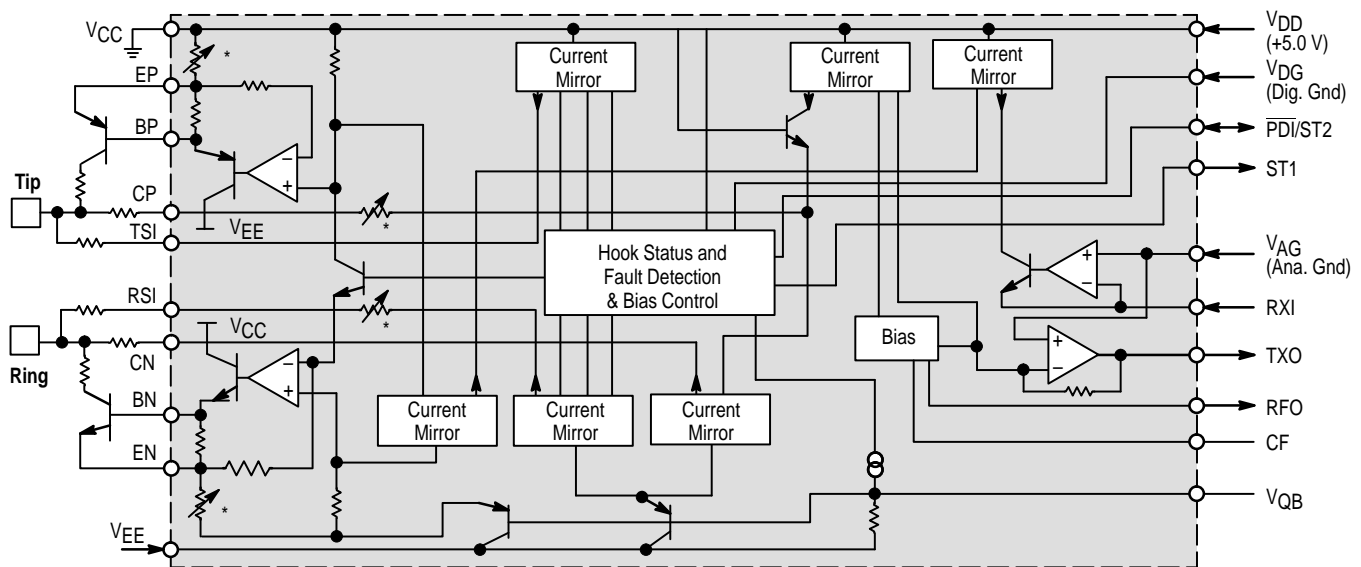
$V_{CC}$

EP

BP

Tip

CP

TSI

$V_{EE}$

RSI

$V_{CC}$

CN

Ring

BN

EN

$V_{EE}$

*

*

*

*

Current Mirror

Current Mirror

Current Mirror

Hook Status and Fault Detection & Bias Control

Bias

Current Mirror

Current Mirror

Current Mirror

$V_{DD}$ (+5.0 V)

$V_{DG}$ (Dig. Gnd)

$\overline{PDI}$/ST2

ST1

$V_{AG}$ (Ana. Gnd)

RXI

TXO

RFO

CF

$V_{QB}$